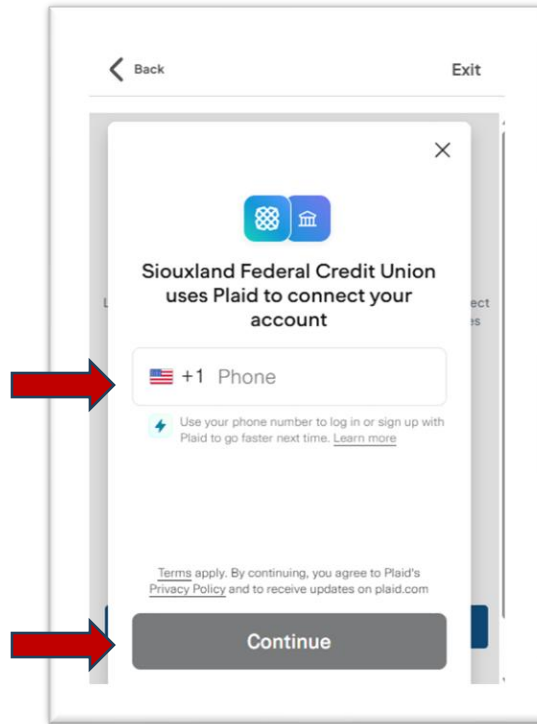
Back

Exit

Siouxland Federal Credit Union uses Plaid to connect your account

+1 Phone

Use your phone number to log in or sign up with Plaid to go faster next time. Learn more

Terms apply. By continuing, you agree to Plaid's Privacy Policy and to receive updates on plaid.com

Continue